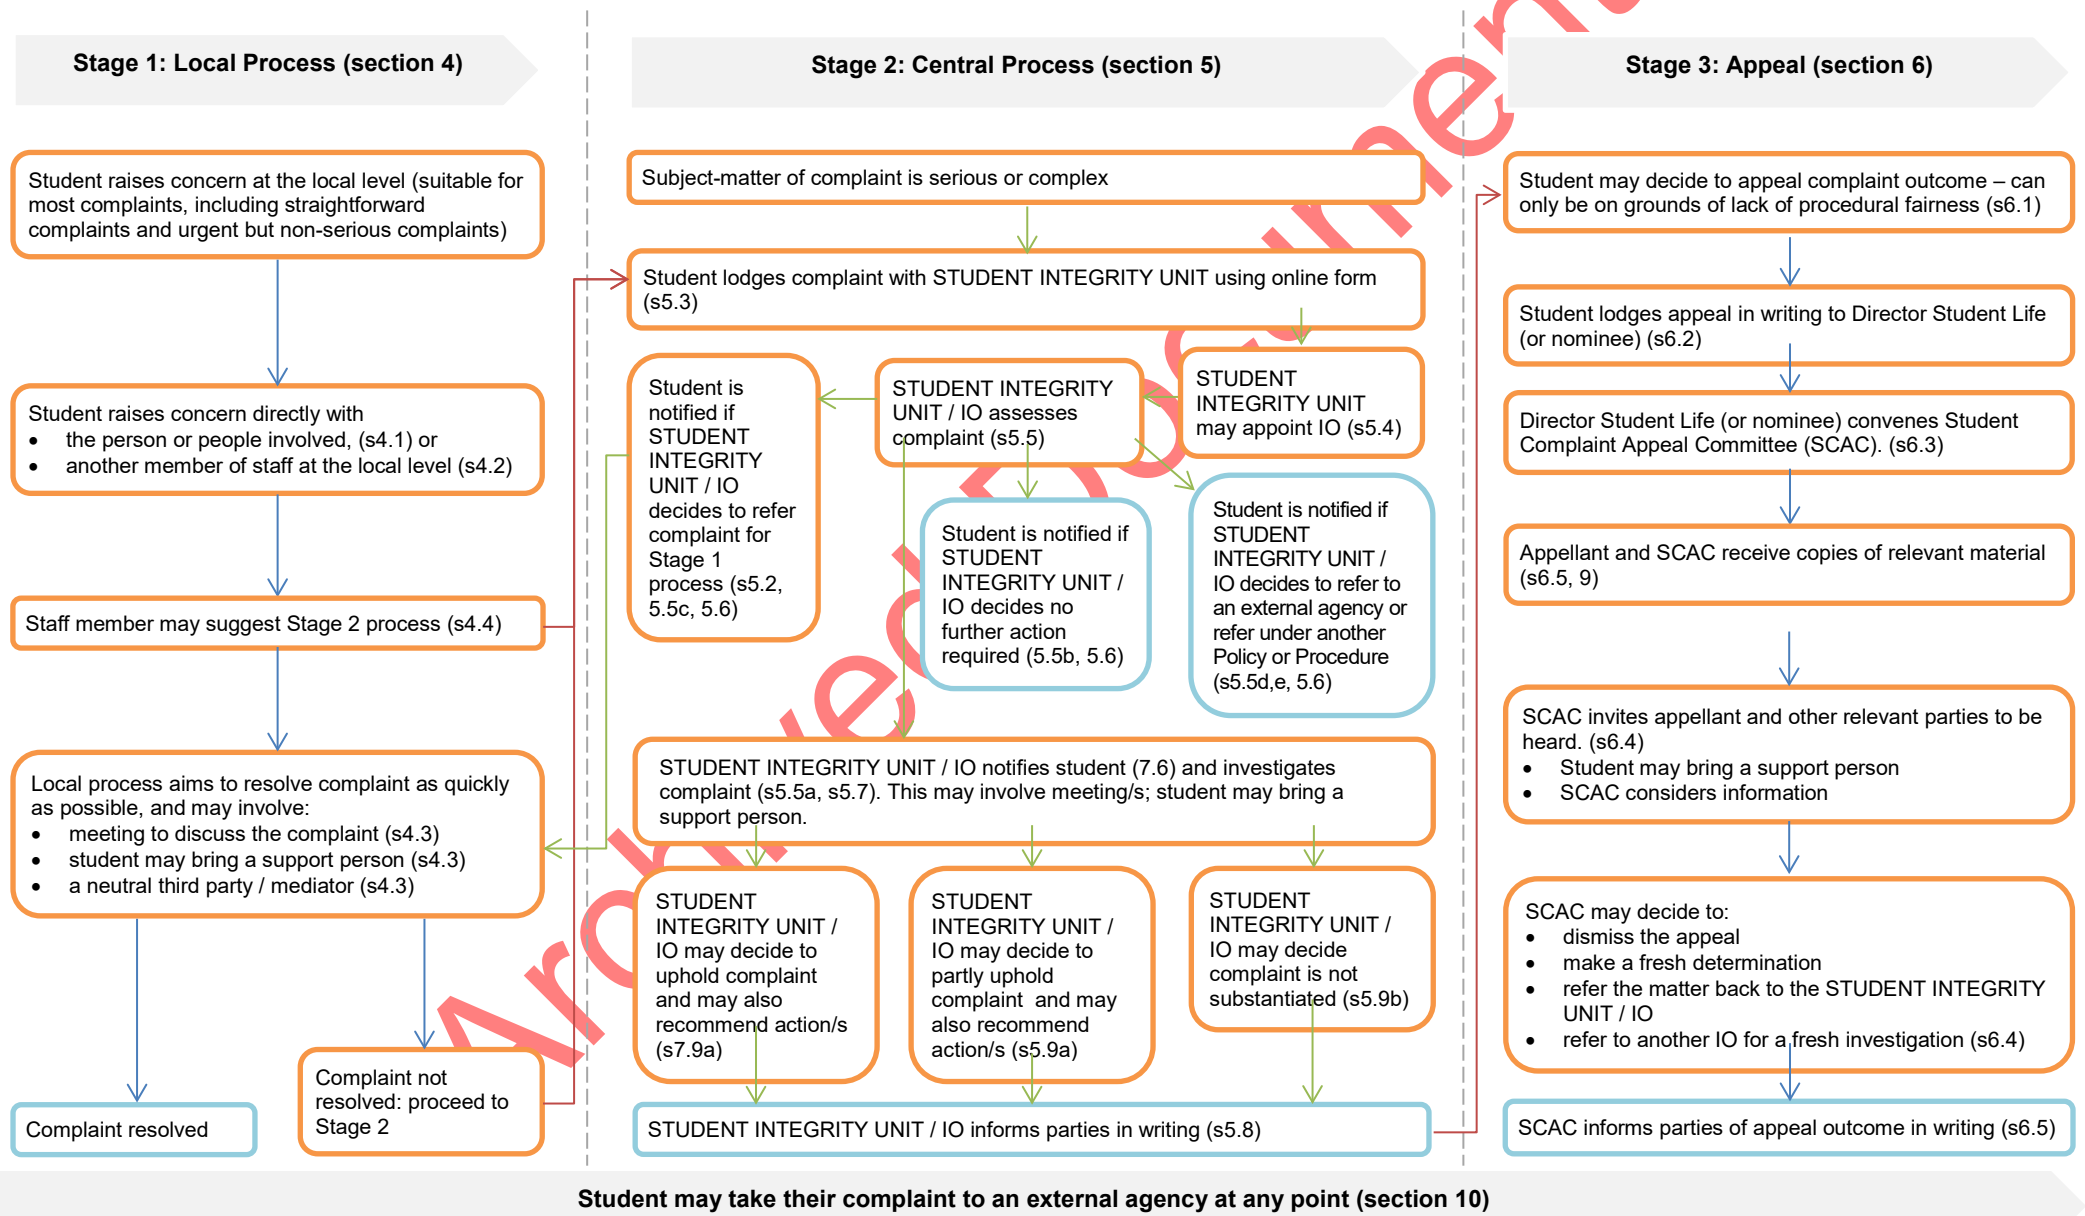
Stage 1: Local Process (section 4)

Stage 2: Central Process (section 5)

Stage 3: Appeal (section 6)

Student raises concern at the local level (suitable for most complaints, including straightforward complaints and urgent but non-serious complaints)

Student raises concern directly with
- the person or people involved, (s4.1) or
- another member of staff at the local level (s4.2)

Staff member may suggest Stage 2 process (s4.4)

Local process aims to resolve complaint as quickly as possible, and may involve:
- meeting to discuss the complaint (s4.3)
- student may bring a support person (s4.3)
- a neutral third party / mediator (s4.3)

Complaint resolved

Complaint not resolved: proceed to Stage 2

Subject-matter of complaint is serious or complex

Student lodges complaint with STUDENT INTEGRITY UNIT using online form (s5.3)

Student is notified if STUDENT INTEGRITY UNIT / IO decides to refer complaint for Stage 1 process (s5.2, 5.5c, 5.6)

STUDENT INTEGRITY UNIT / IO assesses complaint (s5.5)

STUDENT INTEGRITY UNIT may appoint IO (s5.4)

Student is notified if STUDENT INTEGRITY UNIT / IO decides no further action required (5.5b, 5.6)

Student is notified if STUDENT INTEGRITY UNIT / IO decides to refer to an external agency or refer under another Policy or Procedure (s5.5d,e, 5.6)

STUDENT INTEGRITY UNIT / IO notifies student (7.6) and investigates complaint (s5.5a, s5.7). This may involve meeting/s; student may bring a support person.

STUDENT INTEGRITY UNIT / IO may decide to uphold complaint and may also recommend action/s (s7.9a)

STUDENT INTEGRITY UNIT / IO may decide to partly uphold complaint and may also recommend action/s (s5.9a)

STUDENT INTEGRITY UNIT / IO may decide complaint is not substantiated (s5.9b)

STUDENT INTEGRITY UNIT / IO informs parties in writing (s5.8)

Student may decide to appeal complaint outcome – can only be on grounds of lack of procedural fairness (s6.1)

Student lodges appeal in writing to Director Student Life (or nominee) (s6.2)

Director Student Life (or nominee) convenes Student Complaint Appeal Committee (SCAC). (s6.3)

Appellant and SCAC receive copies of relevant material (s6.5, 9)

SCAC invites appellant and other relevant parties to be heard. (s6.4)
- Student may bring a support person
- SCAC considers information

SCAC may decide to:
- dismiss the appeal
- make a fresh determination
- refer the matter back to the STUDENT INTEGRITY UNIT / IO
- refer to another IO for a fresh investigation (s6.4)

SCAC informs parties of appeal outcome in writing (s6.5)

Student may take their complaint to an external agency at any point (section 10)

Archived document